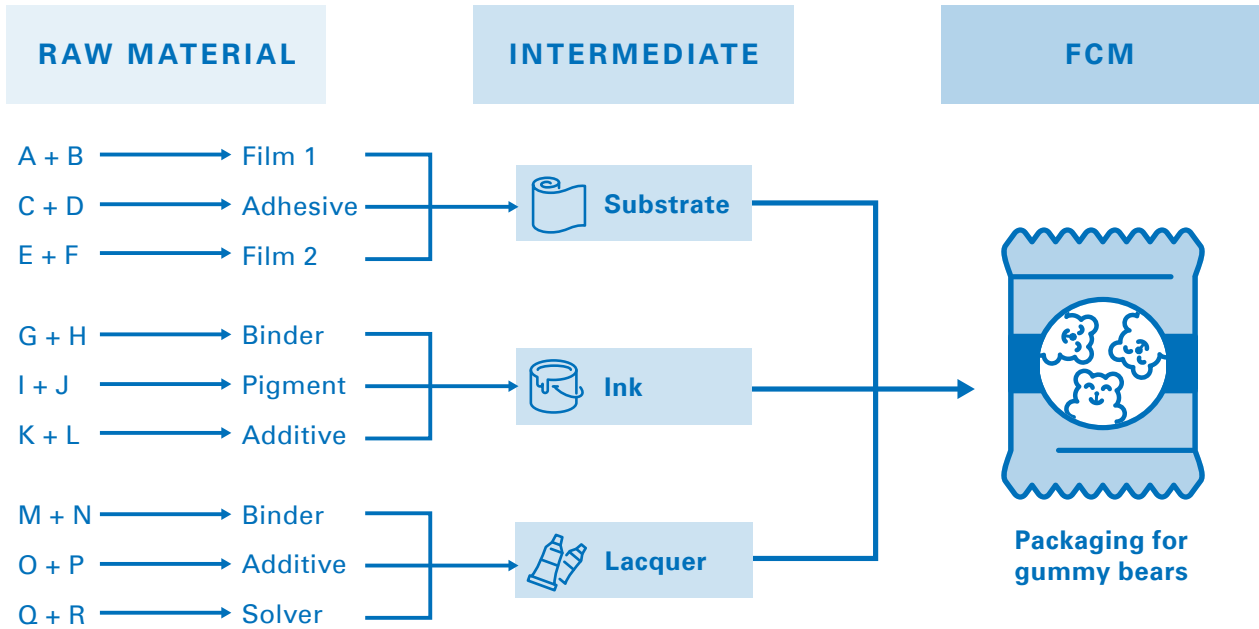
RAW MATERIAL

INTERMEDIATE

FCM

A + B Film 1
C + D Adhesive
E + F Film 2

Substrate

G + H Binder
I + J Pigment
K + L Additive

Ink

M + N Binder
O + P Additive
Q + R Solver

Lacquer

Packaging for gummy bears